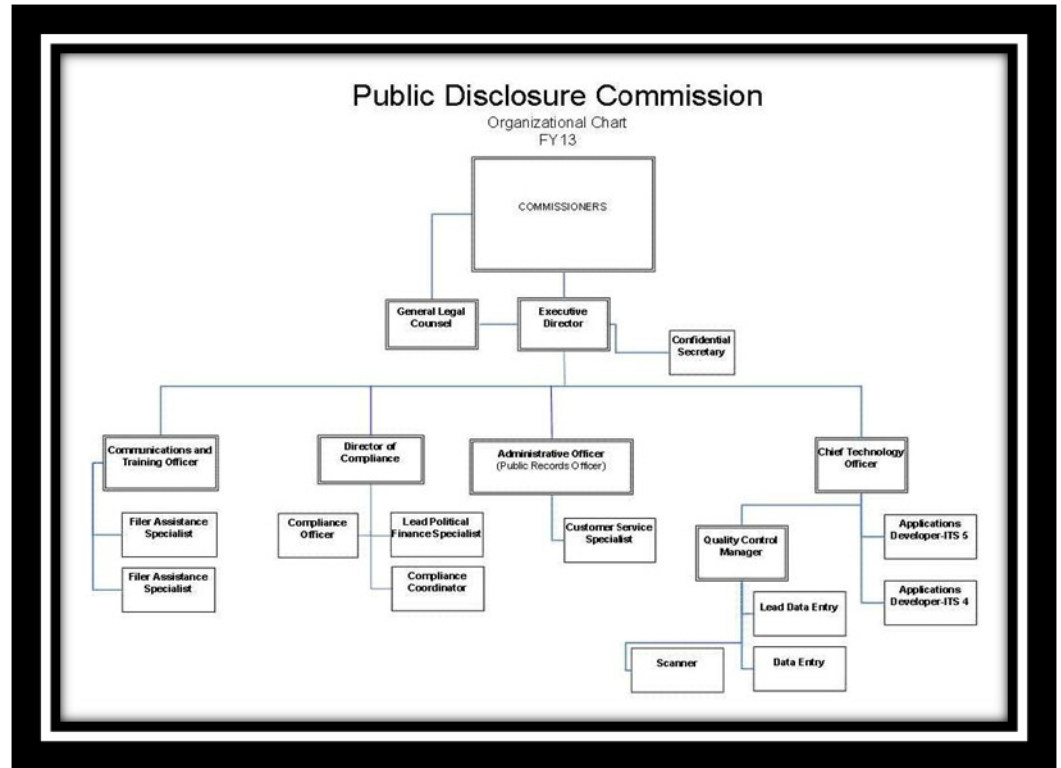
Public Disclosure Commission
Organizational Chart
FY13

COMMISSIONERS

General Legal Counsel

Executive Director

Confidential Secretary

Communications and Training Officer

Filer Assistance Specialist

Filer Assistance Specialist

Director of Compliance

Compliance Officer

Lead Political Finance Specialist

Compliance Coordinator

Administrative Officer
(Public Records Officer)

Customer Service Specialist

Chief Technology Officer

Quality Control Manager

Lead Data Entry

Scanner

Data Entry

Applications Developer-ITS 5

Applications Developer-ITS 4